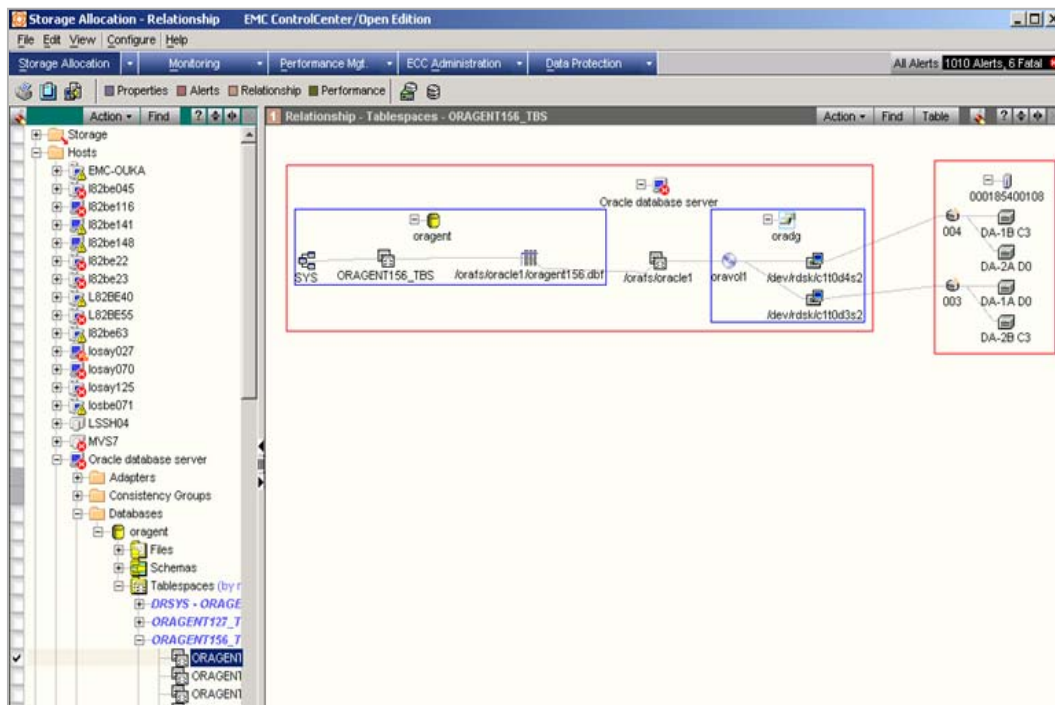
Storage Allocation - Relationship EMC ControlCenter/Open Edition

File Edit View Configure Help

Storage Allocation Monitoring Performance Mgt. ECC Administration Data Protection All Alerts 1010 Alerts, 6 Fatal

Properties Alerts Relationship Performance

Action Find ? 

Storage
Hosts
EMC-OUKA
l82be045
l82be116
l82be141
l82be148
l82be22
l82be23
L82BE40
L82BE55
l82be63
losay027
losay070
losay125
losbe071
LSSH04
MVS7
Oracle database server
Adapters
Consistency Groups
Databases
oragent
Files
Schemas
Tablespaces (by r
DRSYS - ORAGE
ORAGENT127_T
ORAGENT156_T
ORAGENT
ORAGENT
ORAGENT

Relationship - Tablespaces - ORAGENT156_TBS

Action Find Table ?

Oracle database server
oragent
SYS ORAGENT156_TBS /orafs/oracle1/oragent156.dbf /orafs/oracle1 oravol1
oradg
/dev/rdsk/c1t0d4s2
/dev/rdsk/c1t0d3s2

000185400108
004 DA-1B C3
DA-2A D0
003 DA-1A D0
DA-2B C3